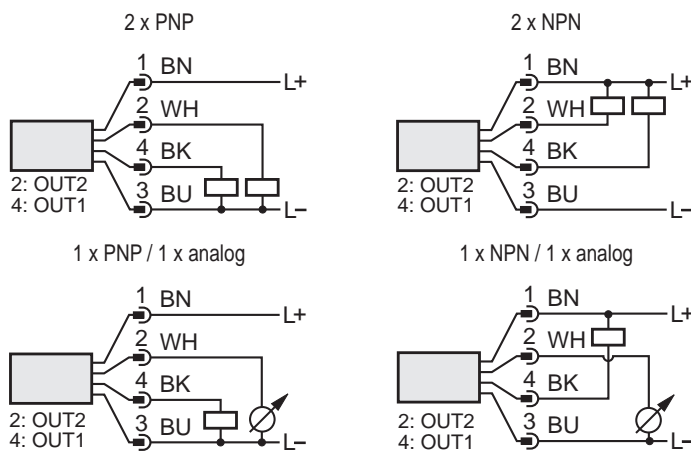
2 x PNP

1 BN
L+
2 WH
4 BK
3 BU
L–
2: OUT2
4: OUT1

2 x NPN

1 BN
L+
2 WH
4 BK
3 BU
L–
2: OUT2
4: OUT1

1 x PNP / 1 x analog

1 BN
L+
2 WH
4 BK
3 BU
L–
2: OUT2
4: OUT1

1 x NPN / 1 x analog

1 BN
L+
2 WH
4 BK
3 BU
L–
2: OUT2
4: OUT1